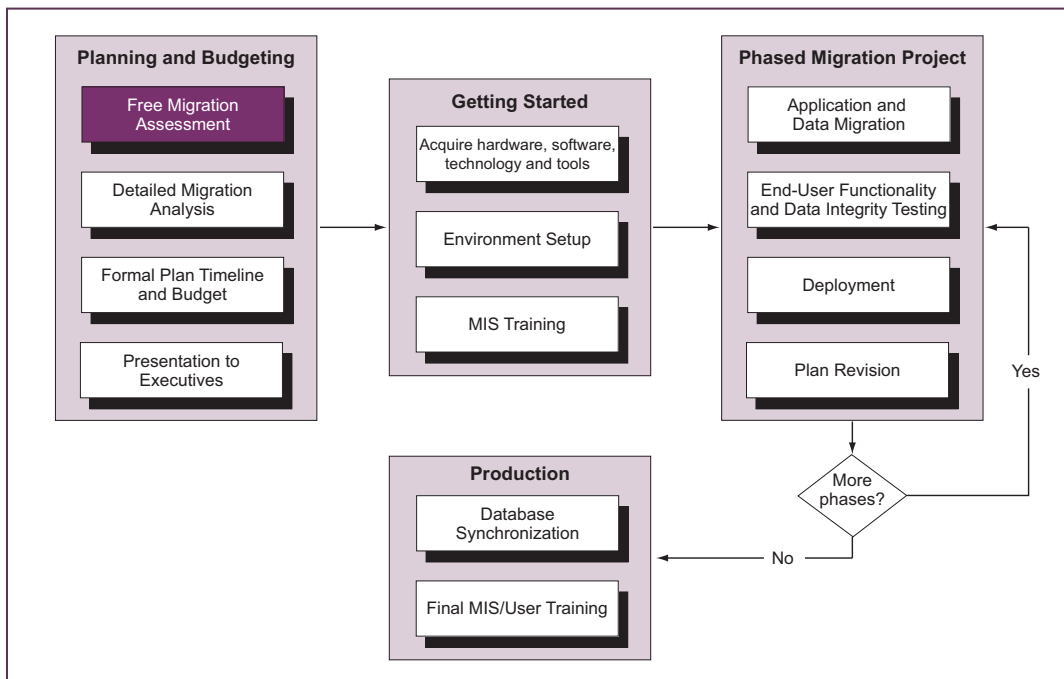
Planning and Budgeting

Free Migration Assessment

Detailed Migration Analysis

Formal Plan Timeline and Budget

Presentation to Executives

Getting Started

Acquire hardware, software, technology and tools

Environment Setup

MIS Training

Phased Migration Project

Application and Data Migration

End-User Functionality and Data Integrity Testing

Deployment

Plan Revision

More phases?

Yes

No

Production

Database Synchronization

Final MIS/User Training